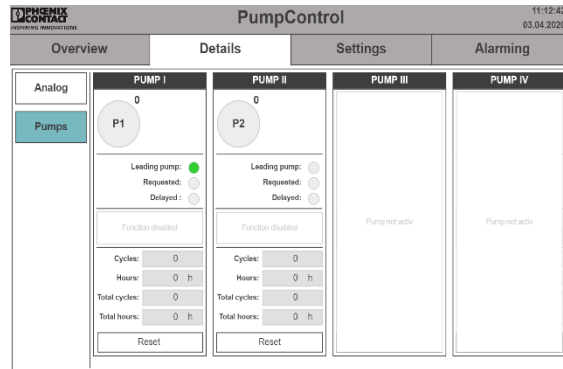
PHOENIX CONTACT
INSPIRING INNOVATIONS

PumpControl

11:12:42
03.04.2020

Overview | Details | Settings | Alarming

Analog

Pumps

PUMP I

0

P1

Leading pump:
Requested:
Delayed :

Function disabled

Cycles: 0
Hours: 0 h
Total cycles: 0
Total hours: 0 h

Reset

PUMP II

0

P2

Leading pump:
Requested:
Delayed:

Function disabled

Cycles: 0
Hours: 0 h
Total cycles: 0
Total hours: 0 h

Reset

PUMP III

Pump not activ

PUMP IV

Pump not activ